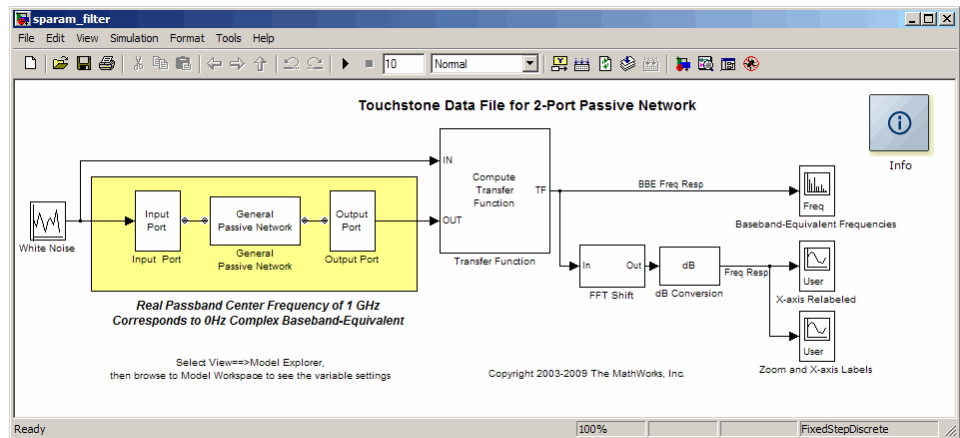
sparam_filter

File Edit View Simulation Format Tools Help

10 Normal

Touchstone Data File for 2-Port Passive Network

Info

White Noise

Input Port

Input Port

General Passive Network

General Passive Network

Output Port

Output Port

IN

OUT

Compute Transfer Function

TF

Transfer Function

BBE Freq Resp

Freq

Baseband-Equivalent Frequencies

In

Out

FFT Shift

dB

dB Conversion

Freq Resp

User

X-axis Relabeled

User

Zoom and X-axis Labels

Real Passband Center Frequency of 1 GHz
Corresponds to 0Hz Complex Baseband-Equivalent

Select View==>Model Explorer,
then browse to Model Workspace to see the variable settings

Copyright 2003-2009 The MathWorks, Inc.

Ready | 100% | FixedStepDiscrete